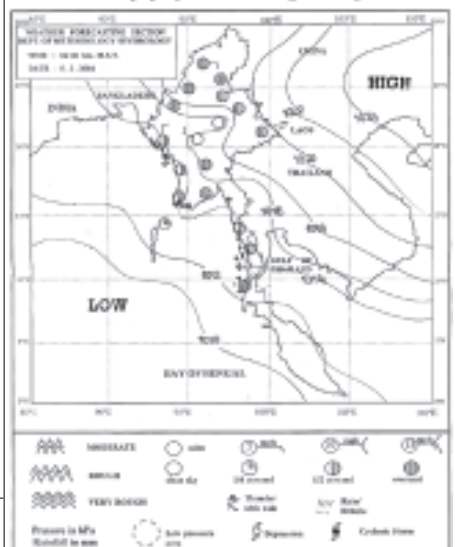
WEATHER FORECASTING SECTION
DEPT OF METEOROLOGY & HYDROLOGY
TIME : 0630 hrs M.S.T.
DATE : 6.2.2004

CHINA

HIGH

INDIA

BANGLADESH

LAOS

THAILAND

GULF OF THAILAND

LOW

BAY OF BENGAL

MODERATE

ROUGH

VERY ROUGH

calm

clear sky

1/4 covered

1/2 covered

overcast

Thunder with rain

Rain/Drizzle

Pressure in hPa
Rainfall in mm

Low pressure area

Depression

Cyclonic Storm